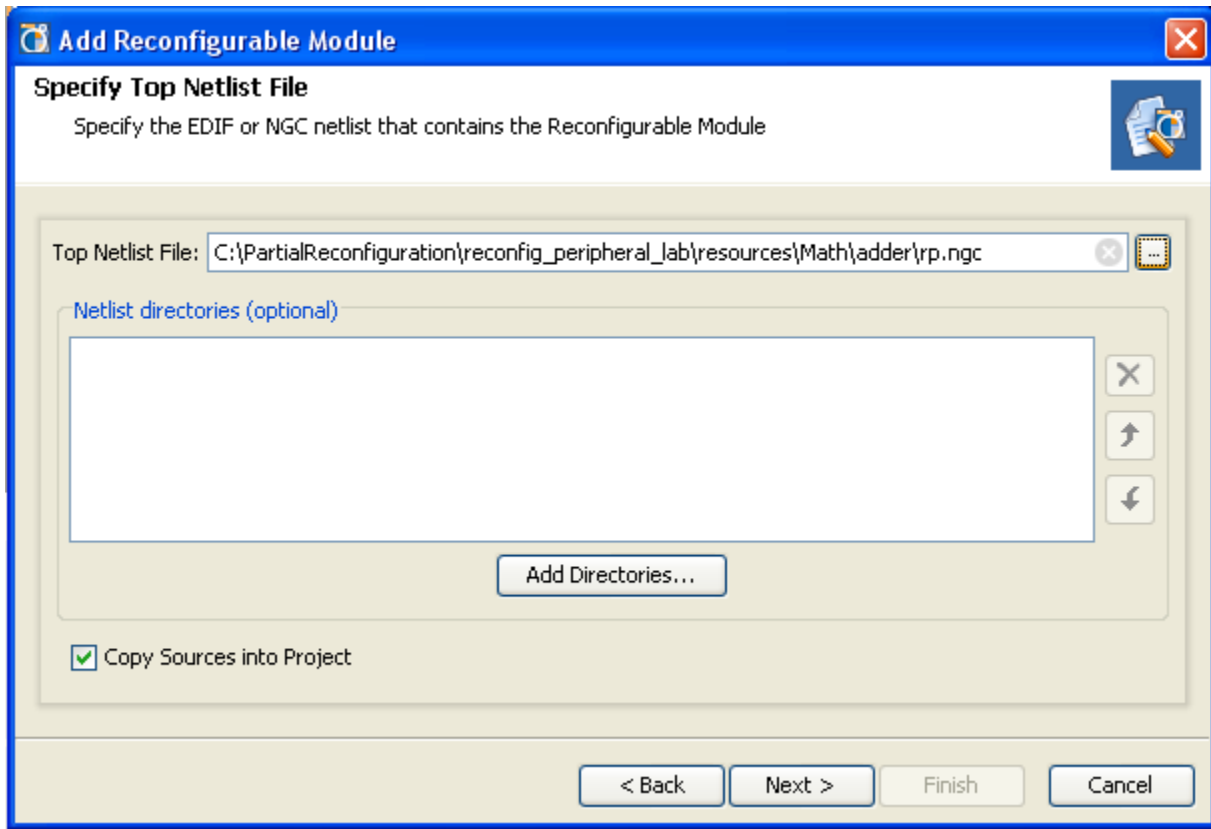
Add Reconfigurable Module

Specify Top Netlist File

Specify the EDIF or NGC netlist that contains the Reconfigurable Module

Top Netlist File: C:\PartialReconfiguration\reconfig_peripheral_lab\resources\Math\adder\rp.ngc ...

Netlist directories (optional)

Add Directories...

Copy Sources into Project

< Back Next > Finish Cancel